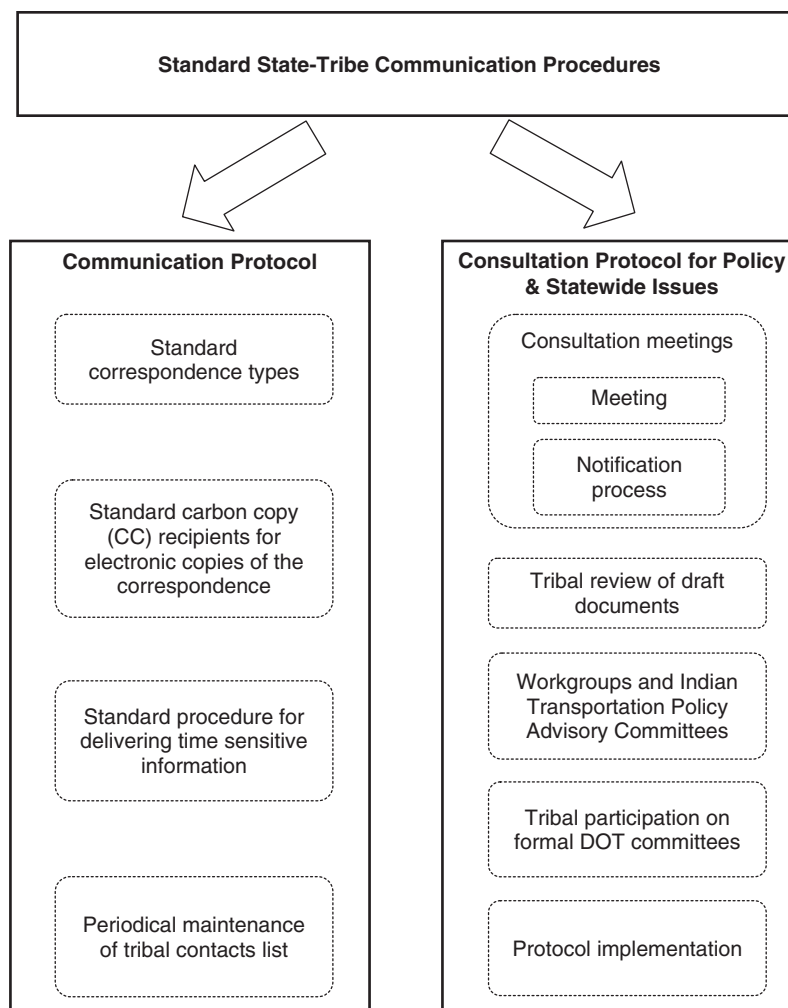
Standard State-Tribe Communication Procedures

Communication Protocol

Standard correspondence types

Standard carbon copy (CC) recipients for electronic copies of the correspondence

Standard procedure for delivering time sensitive information

Periodical maintenance of tribal contacts list

Consultation Protocol for Policy & Statewide Issues

Consultation meetings

Meeting

Notification process

Tribal review of draft documents

Workgroups and Indian Transportation Policy Advisory Committees

Tribal participation on formal DOT committees

Protocol implementation